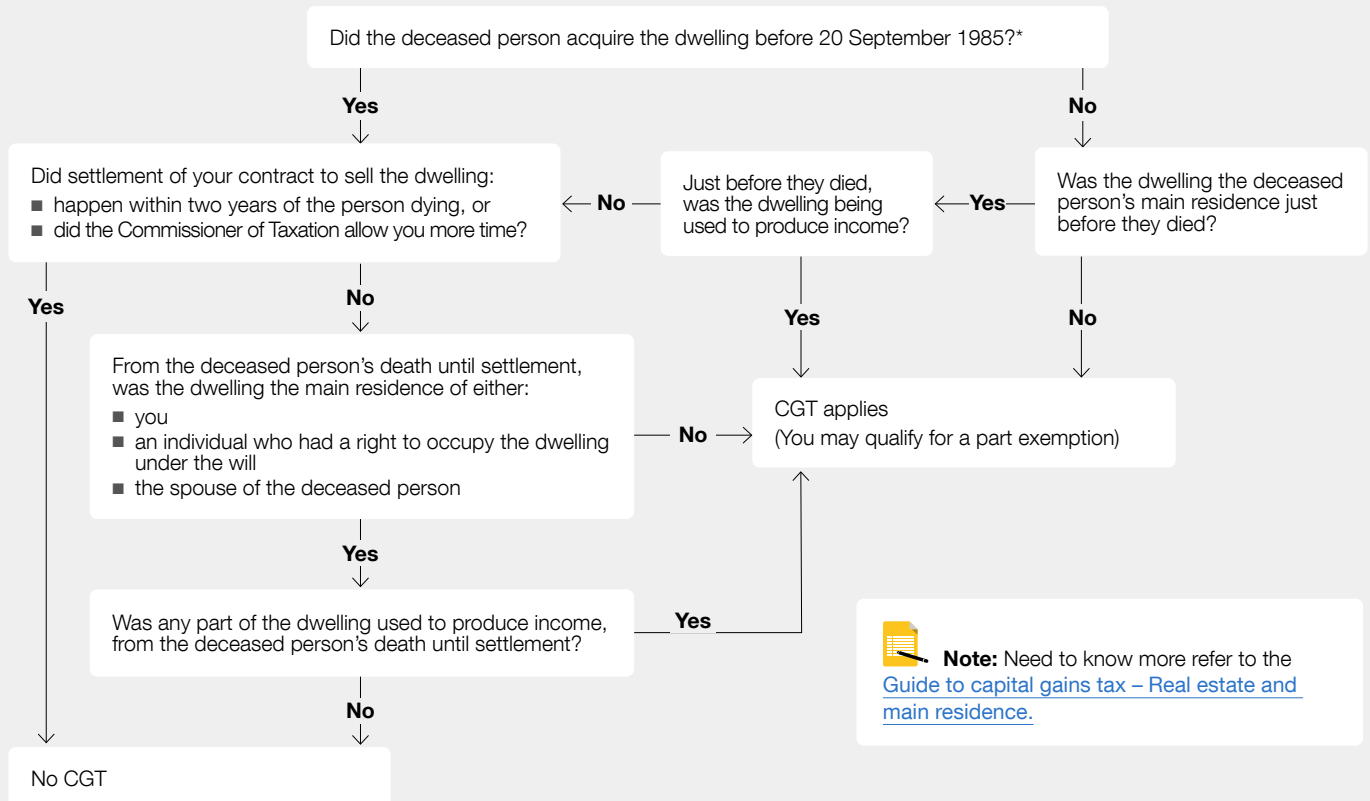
Did the deceased person acquire the dwelling before 20 September 1985?*

Yes

No

Did settlement of your contract to sell the dwelling:
■ happen within two years of the person dying, or
■ did the Commissioner of Taxation allow you more time?

No

Just before they died, was the dwelling being used to produce income?

Yes

Was the dwelling the deceased person's main residence just before they died?

Yes

No

Yes

No

From the deceased person's death until settlement, was the dwelling the main residence of either:
■ you
■ an individual who had a right to occupy the dwelling under the will
■ the spouse of the deceased person

No

CGT applies
(You may qualify for a part exemption)

Yes

Was any part of the dwelling used to produce income, from the deceased person's death until settlement?

Yes

No

No CGT

Note: Need to know more refer to the Guide to capital gains tax – Real estate and main residence.